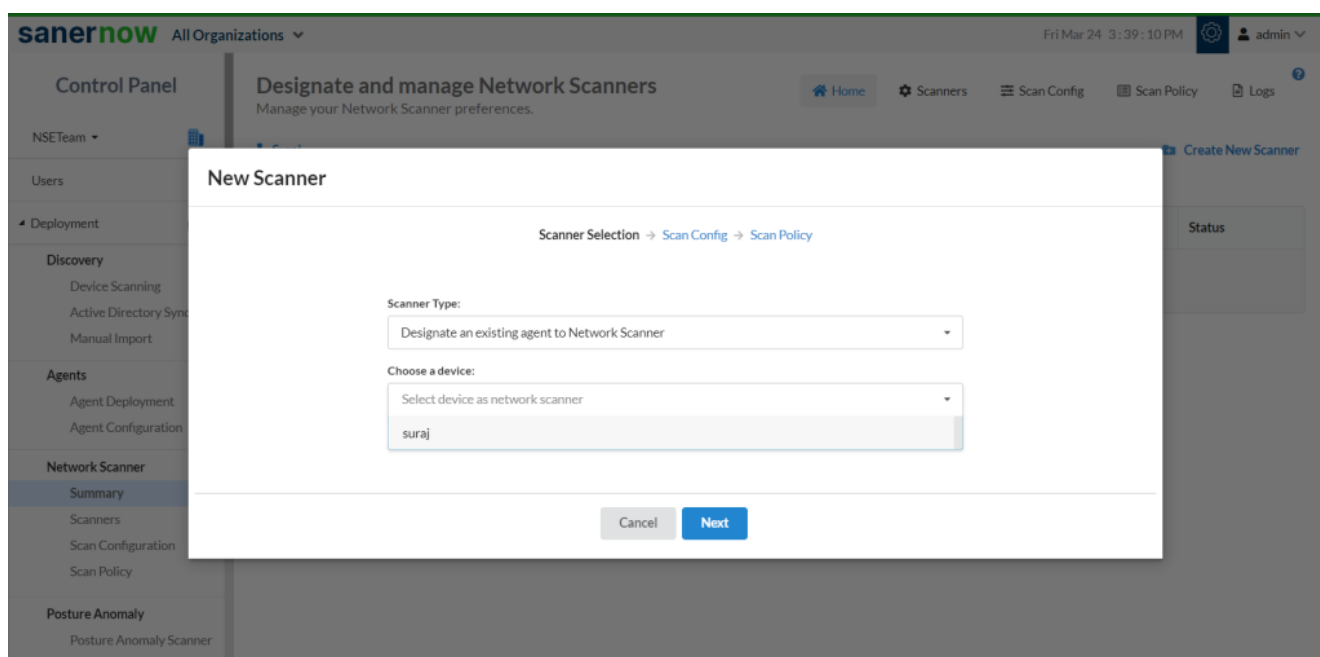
sanernow All Organizations

Fri Mar 24 3:39:10 PM admin

Control Panel

NSETeam

Users

Deployment

Discovery

Device Scanning

Active Directory Sync

Manual Import

Agents

Agent Deployment

Agent Configuration

Network Scanner

Summary

Scanners

Scan Configuration

Scan Policy

Posture Anomaly

Posture Anomaly Scanner

Designate and manage Network Scanners

Manage your Network Scanner preferences.

Home Scanners Scan Config Scan Policy Logs

Create New Scanner

Status

New Scanner

Scanner Selection → Scan Config → Scan Policy

Scanner Type:

Designate an existing agent to Network Scanner

Choose a device:

Select device as network scanner

suraj

Cancel Next